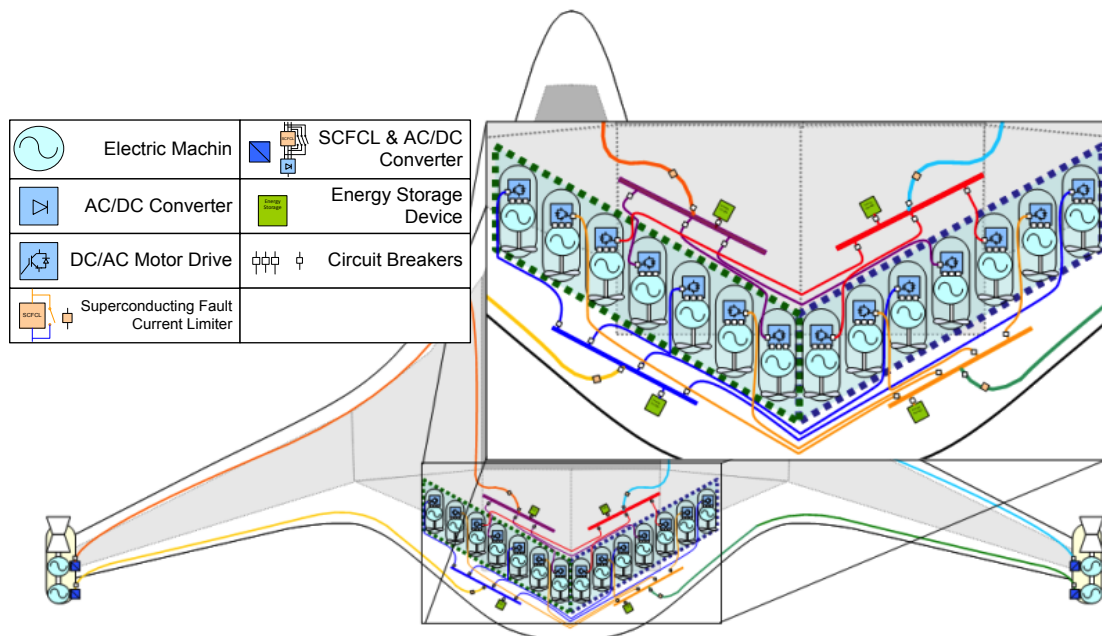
| | Electric Machin | SCFCL | SCFCL & AC/DC Converter |
|---|---|---|---|
| | AC/DC Converter | Energy Storage | Energy Storage Device |
| | DC/AC Motor Drive | | Circuit Breakers |
| SCFCL | Superconducting Fault Current Limiter | | |